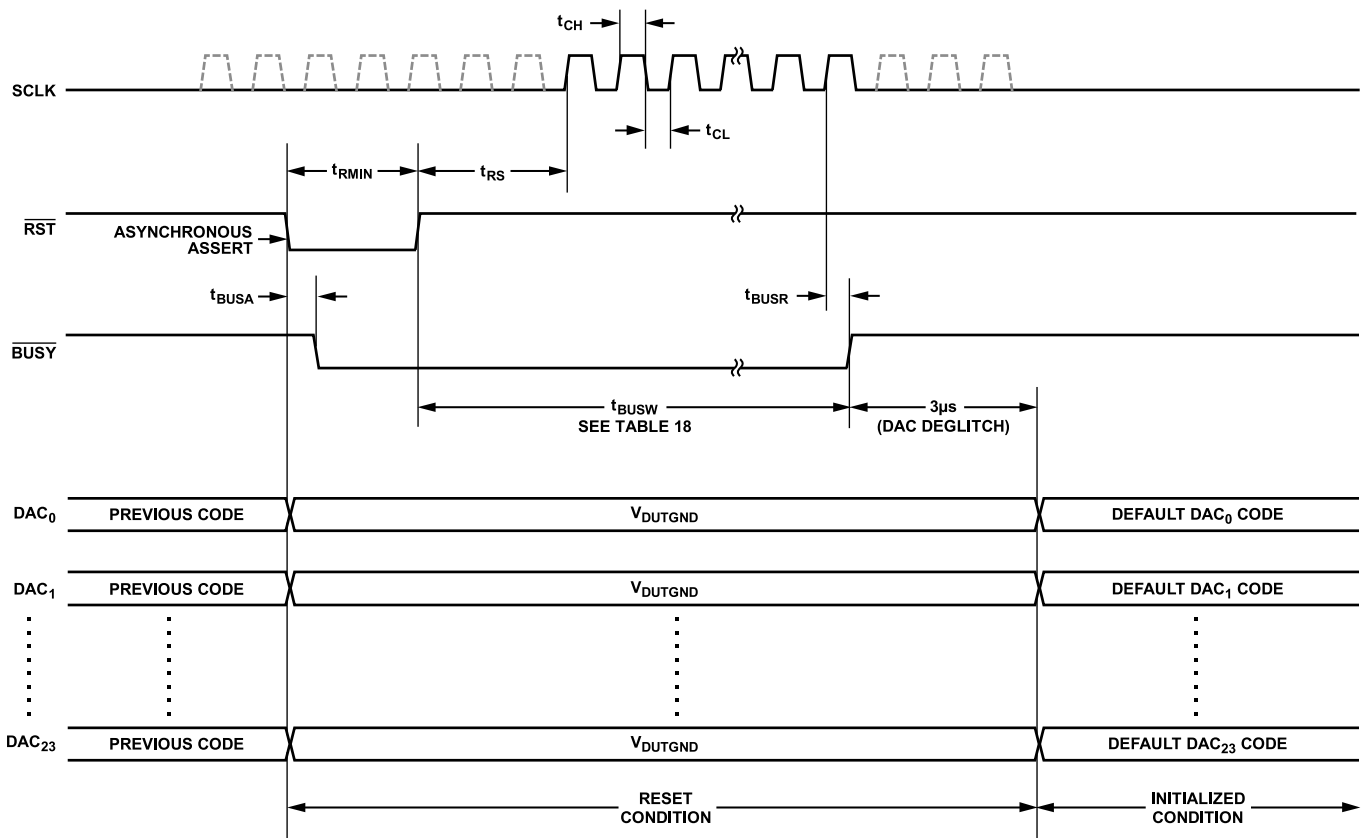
$t_{CH}$

SCLK

$t_{CL}$

$t_{RMIN}$

$t_{RS}$

$\overline{RST}$

ASYNCHRONOUS ASSERT

$t_{BUSA}$

$t_{BUSR}$

$\overline{BUSY}$

$t_{BUSW}$
SEE TABLE 18

3µs
(DAC DEGLITCH)

$DAC_0$ PREVIOUS CODE $V_{DUTGND}$ DEFAULT $DAC_0$ CODE

$DAC_1$ PREVIOUS CODE $V_{DUTGND}$ DEFAULT $DAC_1$ CODE

$DAC_{23}$ PREVIOUS CODE $V_{DUTGND}$ DEFAULT $DAC_{23}$ CODE

RESET CONDITION

INITIALIZED CONDITION